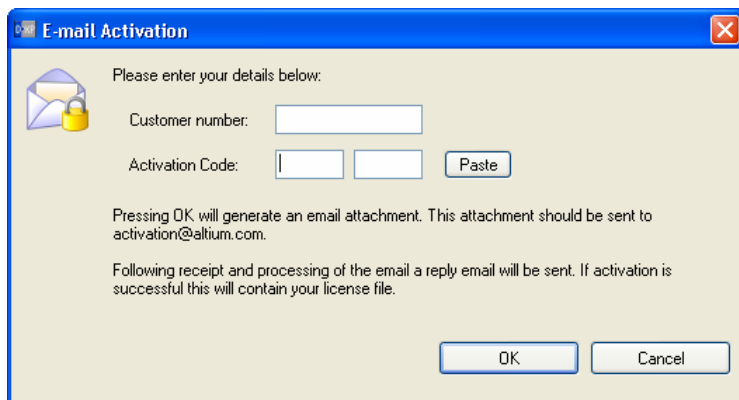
DXP E-mail Activation

Please enter your details below:

Customer number:

Activation Code:

Paste

Pressing OK will generate an email attachment. This attachment should be sent to activation@altium.com.

Following receipt and processing of the email a reply email will be sent. If activation is successful this will contain your license file.

OK

Cancel